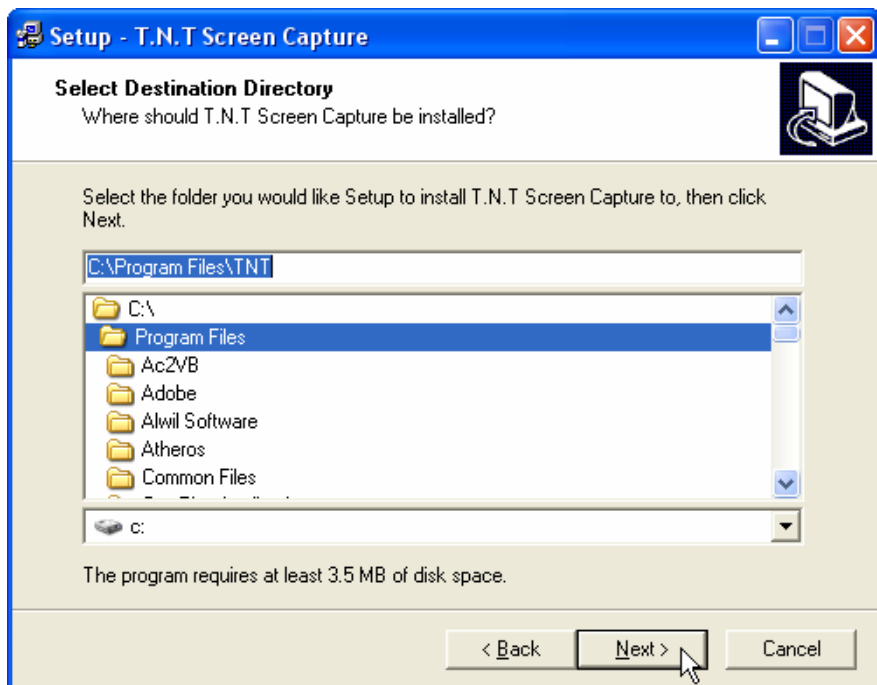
Setup - T.N.T Screen Capture

Select Destination Directory
Where should T.N.T Screen Capture be installed?

Select the folder you would like Setup to install T.N.T Screen Capture to, then click Next.

C:\Program Files\TNT

C:\
Program Files
Ac2VB
Adobe
Alwil Software
Atheros
Common Files
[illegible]

c:

The program requires at least 3.5 MB of disk space.

< Back
Next >
Cancel